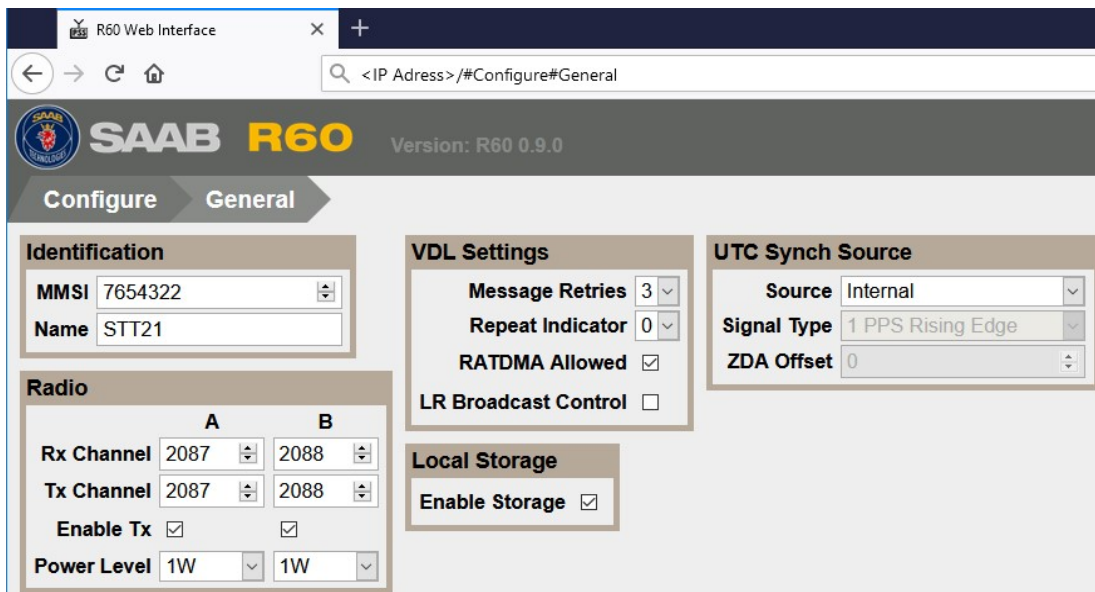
R60 Web Interface

<IP Adress>/#Configure#General

SAAB R60 Version: R60 0.9.0

Configure General

Identification
MMSI 7654322
Name STT21

Radio
| | A | B |
|---|---|---|
| Rx Channel | 2087 | 2088 |
| Tx Channel | 2087 | 2088 |
| Enable Tx | ☑ | ☑ |
| Power Level | 1W | 1W |

VDL Settings
Message Retries 3
Repeat Indicator 0
RATDMA Allowed ☑
LR Broadcast Control ☐

Local Storage
Enable Storage ☑

UTC Synch Source
Source Internal
Signal Type 1 PPS Rising Edge
ZDA Offset 0